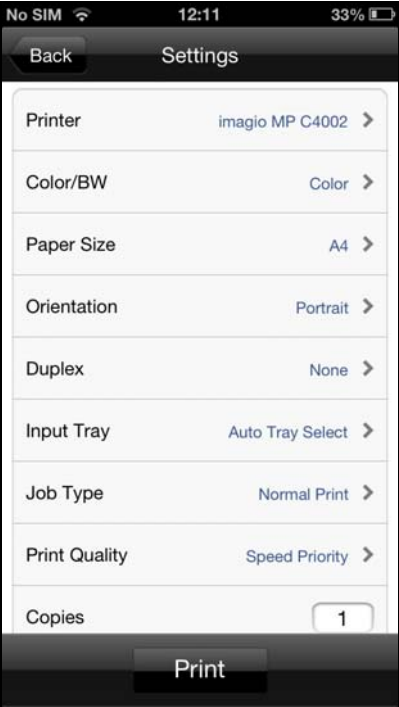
No SIM 12:11 33%

Back Settings

Printer imagio MP C4002

Color/BW Color

Paper Size A4

Orientation Portrait

Duplex None

Input Tray Auto Tray Select

Job Type Normal Print

Print Quality Speed Priority

Copies 1

Print